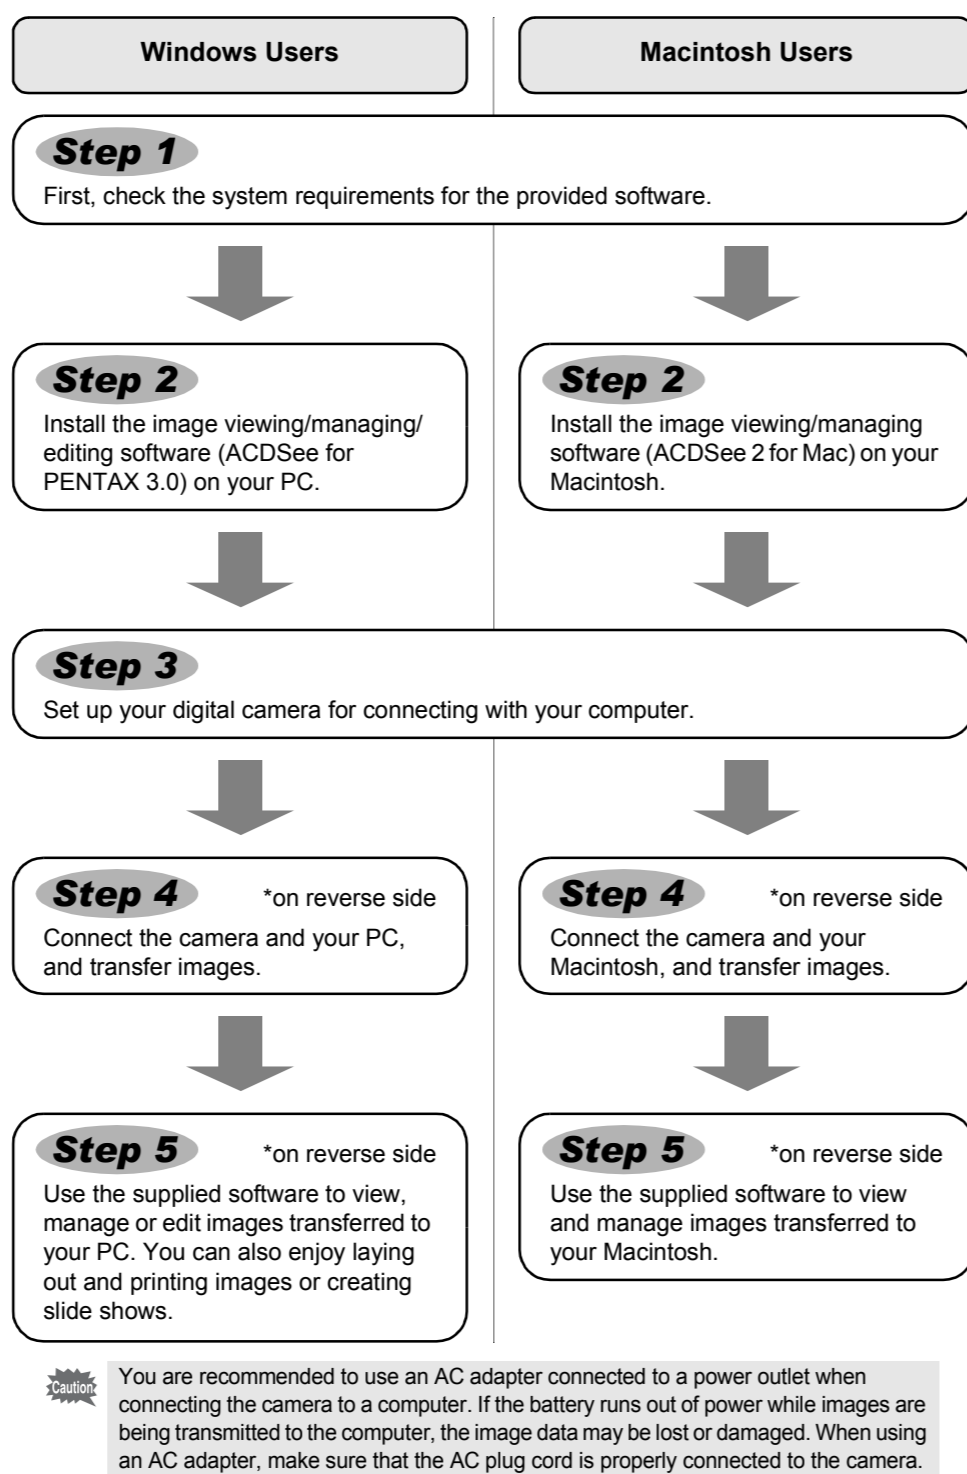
Windows Users

Macintosh Users

Step 1

First, check the system requirements for the provided software.

Step 2

Install the image viewing/managing/ editing software (ACDSee for PENTAX 3.0) on your PC.

Step 2

Install the image viewing/managing software (ACDSee 2 for Mac) on your Macintosh.

Step 3

Set up your digital camera for connecting with your computer.

Step 4 *on reverse side

Connect the camera and your PC, and transfer images.

Step 4 *on reverse side

Connect the camera and your Macintosh, and transfer images.

Step 5 *on reverse side

Use the supplied software to view, manage or edit images transferred to your PC. You can also enjoy laying out and printing images or creating slide shows.

Step 5 *on reverse side

Use the supplied software to view and manage images transferred to your Macintosh.

Caution

You are recommended to use an AC adapter connected to a power outlet when connecting the camera to a computer. If the battery runs out of power while images are being transmitted to the computer, the image data may be lost or damaged. When using an AC adapter, make sure that the AC plug cord is properly connected to the camera.